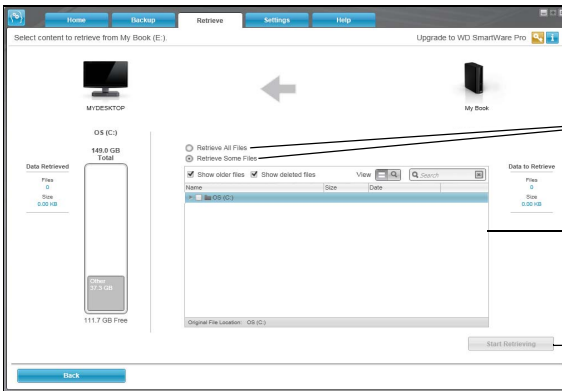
Home
Backup
Retrieve
Settings
Help

Select content to retrieve from My Book (E:).

Upgrade to WD SmartWare Pro

MYDESKTOP

My Book

OS (C:)

149.0 GB Total

Data Retrieved
Files
0
Size
0.00 KB

Other
37.3 GB

111.7 GB Free

Retrieve All Files
Retrieve Some Files

Show older files
Show deleted files
View
Search

| Name | Size | Date |
|---|---|---|
| OS (C:) | | |

Original File Location: OS (C:)

Data to Retrieve
Files
0
Size
0.00 KB

Start Retrieving

Back